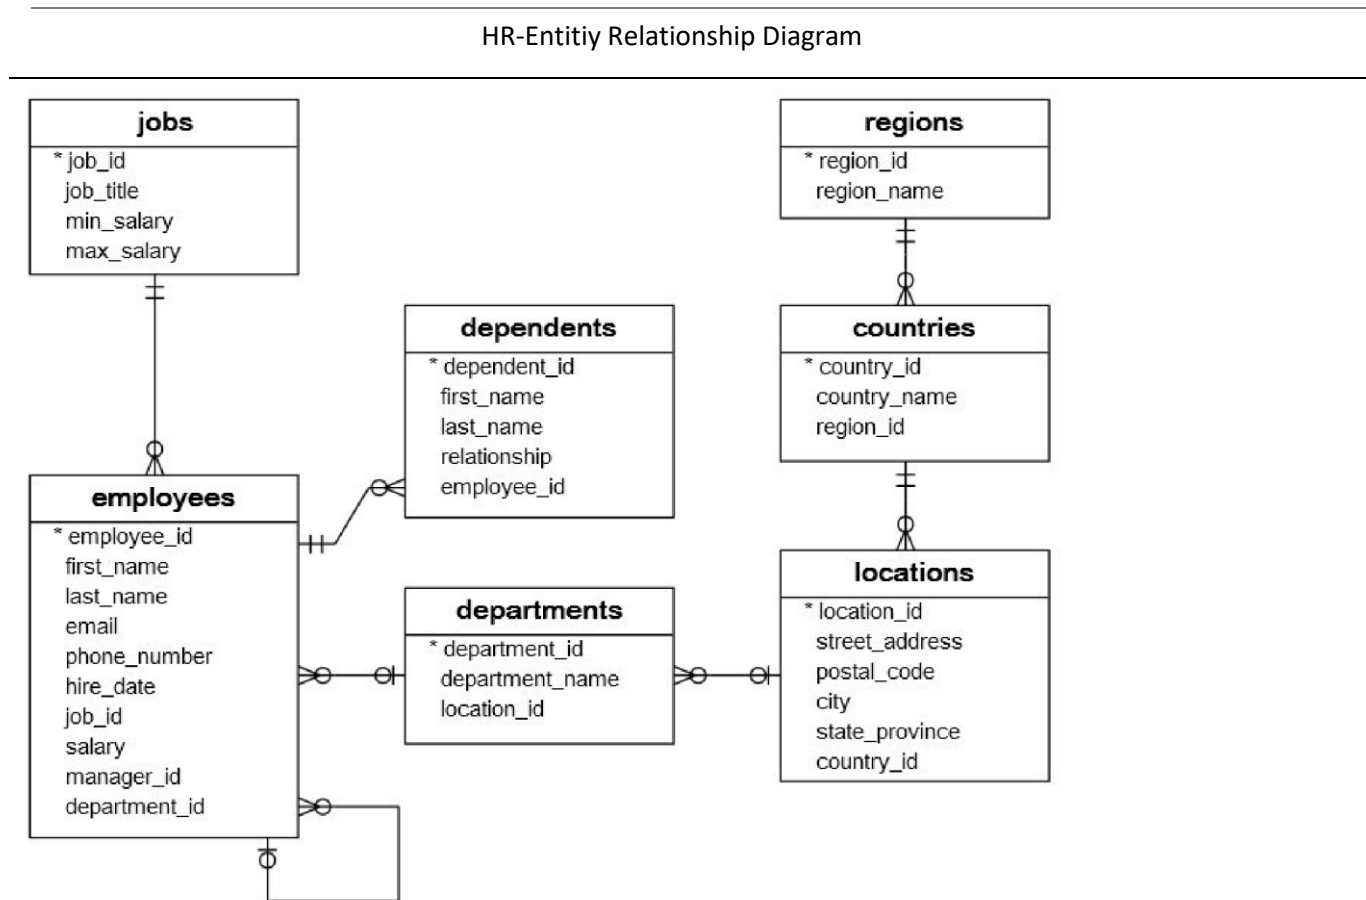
HR-Entitiy Relationship Diagram

jobs
* job_id
job_title
min_salary
max_salary

regions
* region_id
region_name

dependents
* dependent_id
first_name
last_name
relationship
employee_id

countries
* country_id
country_name
region_id

employees
* employee_id
first_name
last_name
email
phone_number
hire_date
job_id
salary
manager_id
department_id

departments
* department_id
department_name
location_id

locations
* location_id
street_address
postal_code
city
state_province
country_id